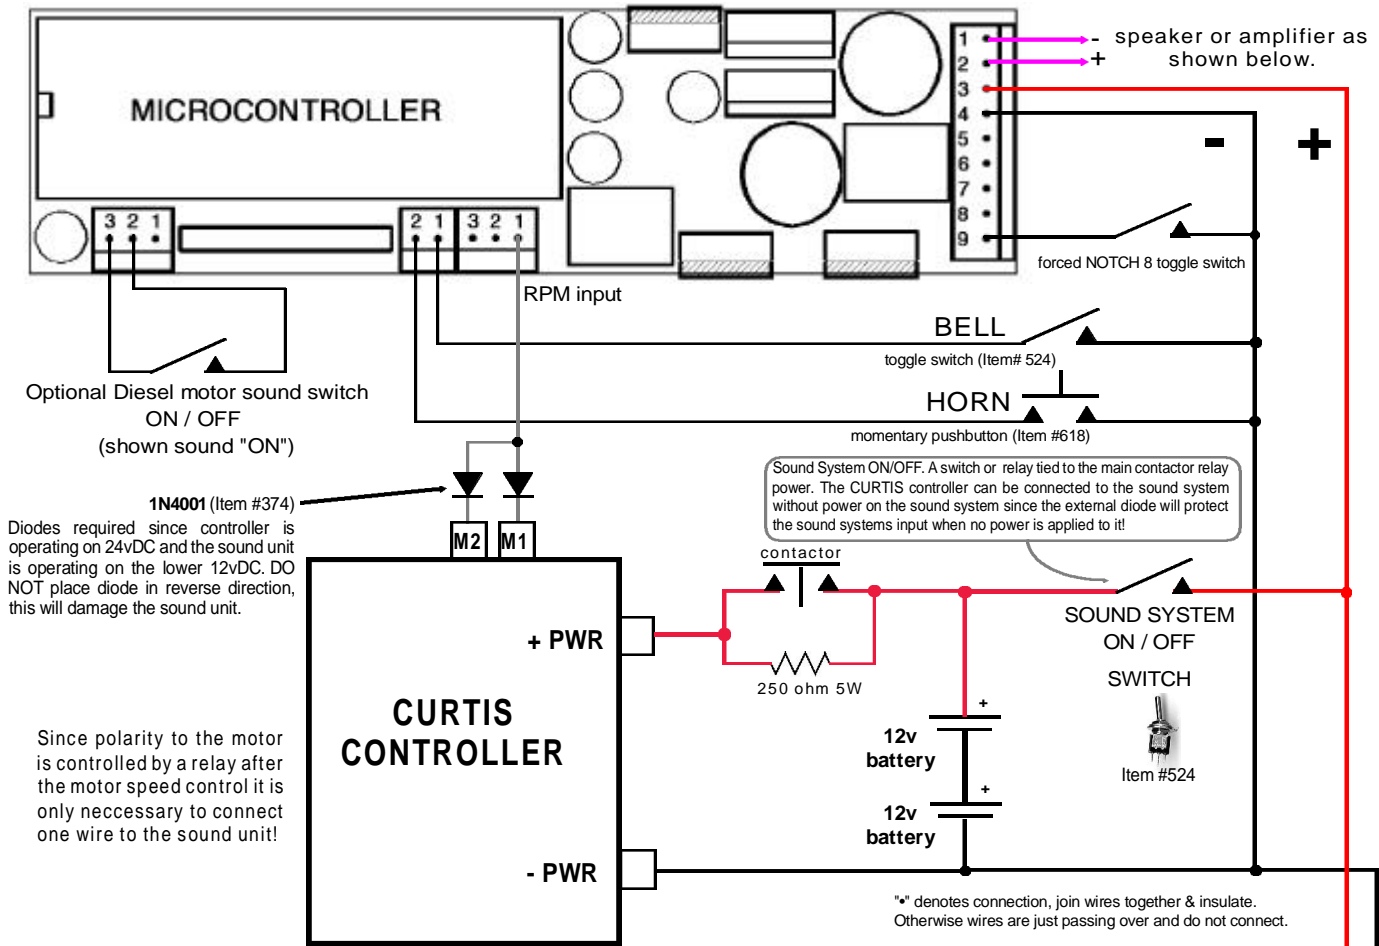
MICROCONTROLLER

3 2 1

2 1 3 2 1

1
2
3
4
5
6
7
8
9

- speaker or amplifier as
+ shown below.

-

+

forced NOTCH 8 toggle switch

RPM input

BELL

toggle switch (Item# 524)

HORN

momentary pushbutton (Item #618)

Optional Diesel motor sound switch
ON / OFF
(shown sound "ON")

**1N4001** (Item #374)

Diodes required since controller is operating on 24vDC and the sound unit is operating on the lower 12vDC. DO NOT place diode in reverse direction, this will damage the sound unit.

Sound System ON/OFF. A switch or relay tied to the main contactor relay power. The CURTIS controller can be connected to the sound system without power on the sound system since the external diode will protect the sound systems input when no power is applied to it!

M2 M1

contactor

+ PWR

250 ohm 5W

SOUND SYSTEM
ON / OFF

SWITCH

CURTIS
CONTROLLER

+

12v
battery

+

12v
battery

Item #524

Since polarity to the motor is controlled by a relay after the motor speed control it is only neccessary to connect one wire to the sound unit!

- PWR

"•" denotes connection, join wires together & insulate.
Otherwise wires are just passing over and do not connect.